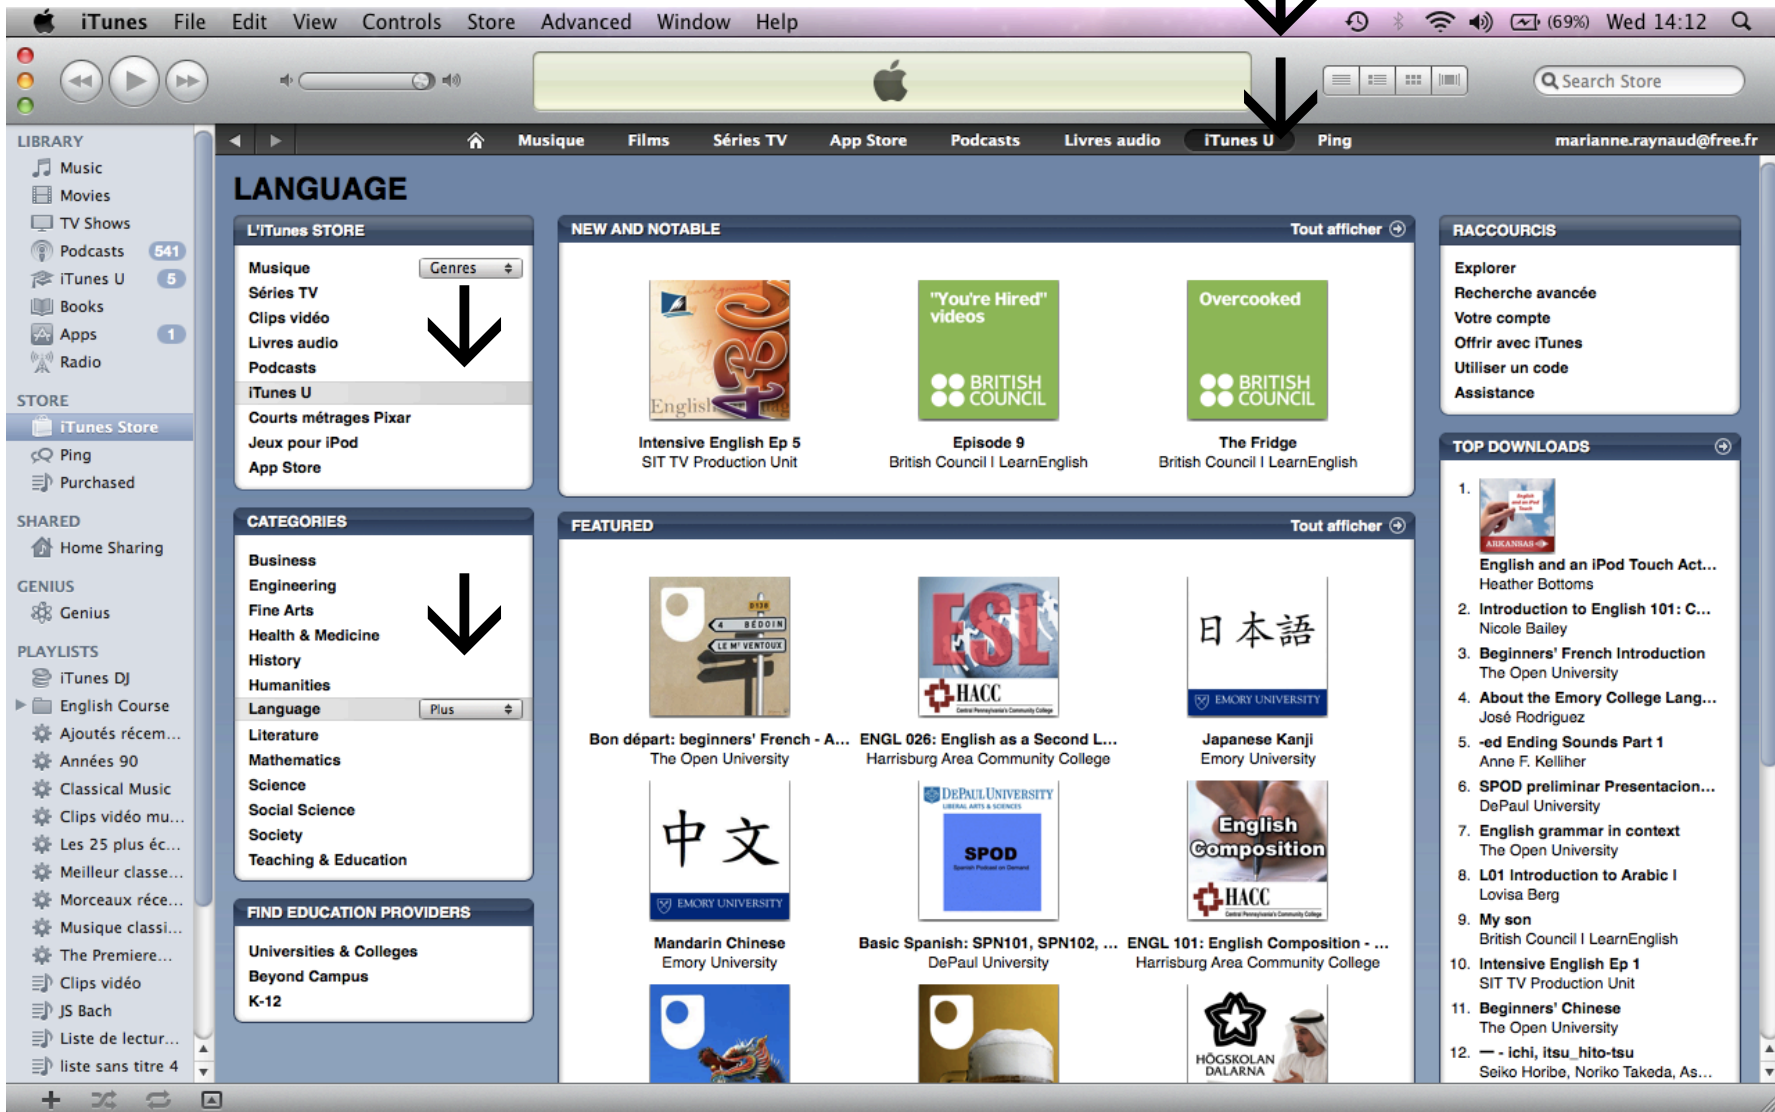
iTunes File Edit View Controls Store Advanced Window Help (69%) Wed 14:12

Search Store

LIBRARY
Music
Movies
TV Shows
Podcasts 541
iTunes U 5
Books
Apps 1
Radio

STORE
iTunes Store
Ping
Purchased

SHARED
Home Sharing

GENIUS
Genius

PLAYLISTS
iTunes DJ
English Course
Ajoutés récem...
Années 90
Classical Music
Clips vidéo mu...
Les 25 plus éc...
Meilleur classe...
Morceaux réce...
Musique classi...
The Premiere...
Clips vidéo
JS Bach
Liste de lectur...
liste sans titre 4

Musique Films Séries TV App Store Podcasts Livres audio iTunes U Ping marianne.raynaud@free.fr

LANGUAGE

L'iTunes STORE
Musique Genres
Séries TV
Clips vidéo
Livres audio
Podcasts
iTunes U
Courts métrages Pixar
Jeux pour iPod
App Store

CATEGORIES
Business
Engineering
Fine Arts
Health & Medicine
History
Humanities
Language Plus
Literature
Mathematics
Science
Social Science
Society
Teaching & Education

FIND EDUCATION PROVIDERS
Universities & Colleges
Beyond Campus
K-12

NEW AND NOTABLE Tout afficher
English
Intensive English Ep 5
SIT TV Production Unit
"You're Hired" videos BRITISH COUNCIL
Episode 9
British Council I LearnEnglish
Overcooked BRITISH COUNCIL
The Fridge
British Council I LearnEnglish

FEATURED Tout afficher
BÉDOIN LE Mt VENTOUX
Bon départ: beginners' French - A...
The Open University
ESL HACC
ENGL 026: English as a Second L...
Harrisburg Area Community College
日本語 EMORY UNIVERSITY
Japanese Kanji
Emory University
中文 EMORY UNIVERSITY
Mandarin Chinese
Emory University
DePaul University SPOD
Basic Spanish: SPN101, SPN102, ...
DePaul University
English Composition HACC
ENGL 101: English Composition - ...
Harrisburg Area Community College
HÖGSKOLAN DALARNA

RACCOURCIS
Explorer
Recherche avancée
Votre compte
Offrir avec iTunes
Utiliser un code
Assistance

TOP DOWNLOADS
1. English and an iPod Touch Act...
Heather Bottoms
2. Introduction to English 101: C...
Nicole Bailey
3. Beginners' French Introduction
The Open University
4. About the Emory College Lang...
José Rodriguez
5. -ed Ending Sounds Part 1
Anne F. Kelliher
6. SPOD preliminar Presentacion...
DePaul University
7. English grammar in context
The Open University
8. L01 Introduction to Arabic I
Lovisa Berg
9. My son
British Council I LearnEnglish
10. Intensive English Ep 1
SIT TV Production Unit
11. Beginners' Chinese
The Open University
12. — - ichi, itsu_hito-tsu
Seiko Horibe, Noriko Takeda, As...